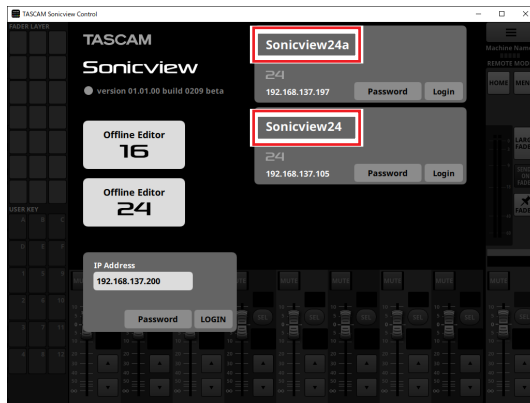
TASCAM Sonicview Control

FADER LAYER

TASCAM

Sonicview

version 01.01.00 build 0209 beta

Offline Editor
16

Offline Editor
24

Sonicview24a
24
192.168.137.197
Password
Login

Sonicview24
24
192.168.137.105
Password
Login

IP Address
192.168.137.200
Password
LOGIN

USER KEY

Machine Name

REMOTE MODE

HOME

MUTE

SEL